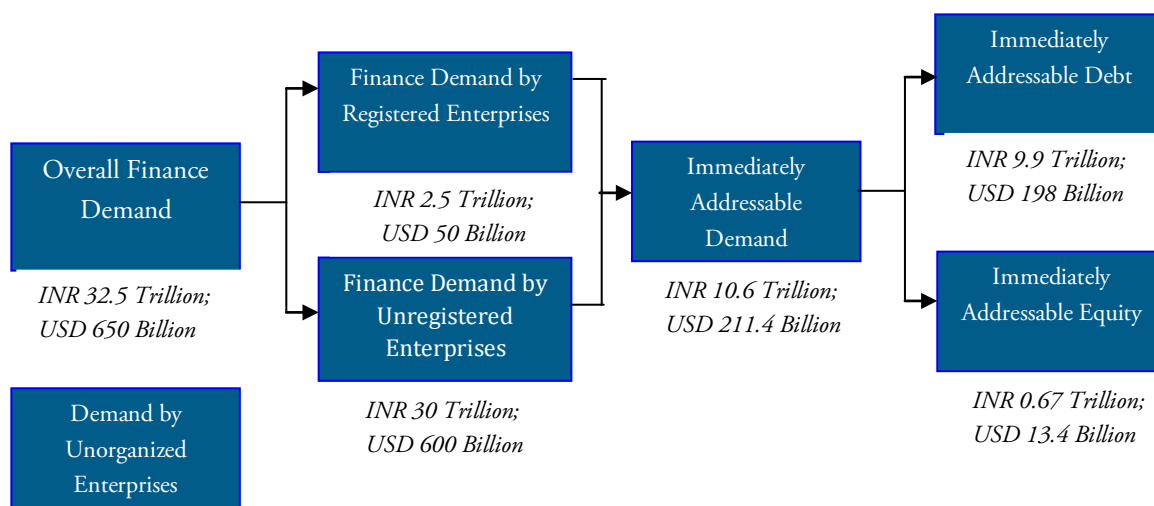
Overall Finance Demand

INR 32.5 Trillion; USD 650 Billion

Demand by Unorganized Enterprises

Finance Demand by Registered Enterprises

INR 2.5 Trillion; USD 50 Billion

Finance Demand by Unregistered Enterprises

INR 30 Trillion; USD 600 Billion

Immediately Addressable Demand

INR 10.6 Trillion; USD 211.4 Billion

Immediately Addressable Debt

INR 9.9 Trillion; USD 198 Billion

Immediately Addressable Equity

INR 0.67 Trillion; USD 13.4 Billion